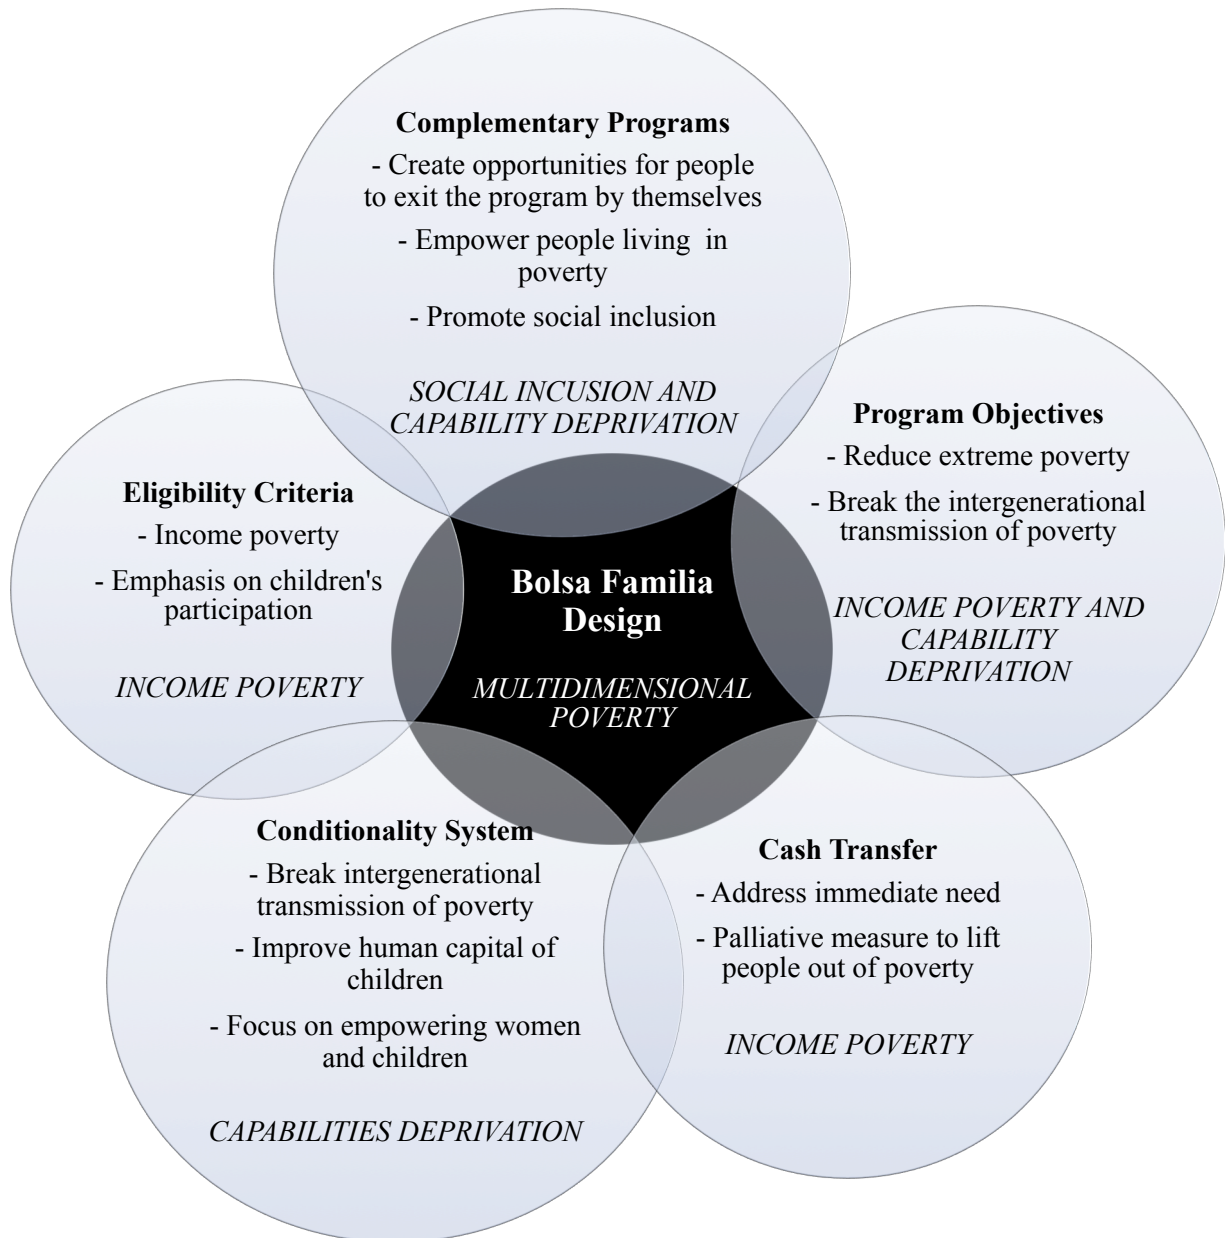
**Complementary Programs**

- Create opportunities for people to exit the program by themselves

- Empower people living in poverty

- Promote social inclusion

*SOCIAL INCUSION AND CAPABILITY DEPRIVATION*

**Program Objectives**

- Reduce extreme poverty

- Break the intergenerational transmission of poverty

*INCOME POVERTY AND CAPABILITY DEPRIVATION*

**Eligibility Criteria**

- Income poverty

- Emphasis on children's participation

*INCOME POVERTY*

**Bolsa Familia Design**

*MULTIDIMENSIONAL POVERTY*

**Conditionality System**

- Break intergenerational transmission of poverty

- Improve human capital of children

- Focus on empowering women and children

*CAPABILITIES DEPRIVATION*

**Cash Transfer**

- Address immediate need

- Palliative measure to lift people out of poverty

*INCOME POVERTY*